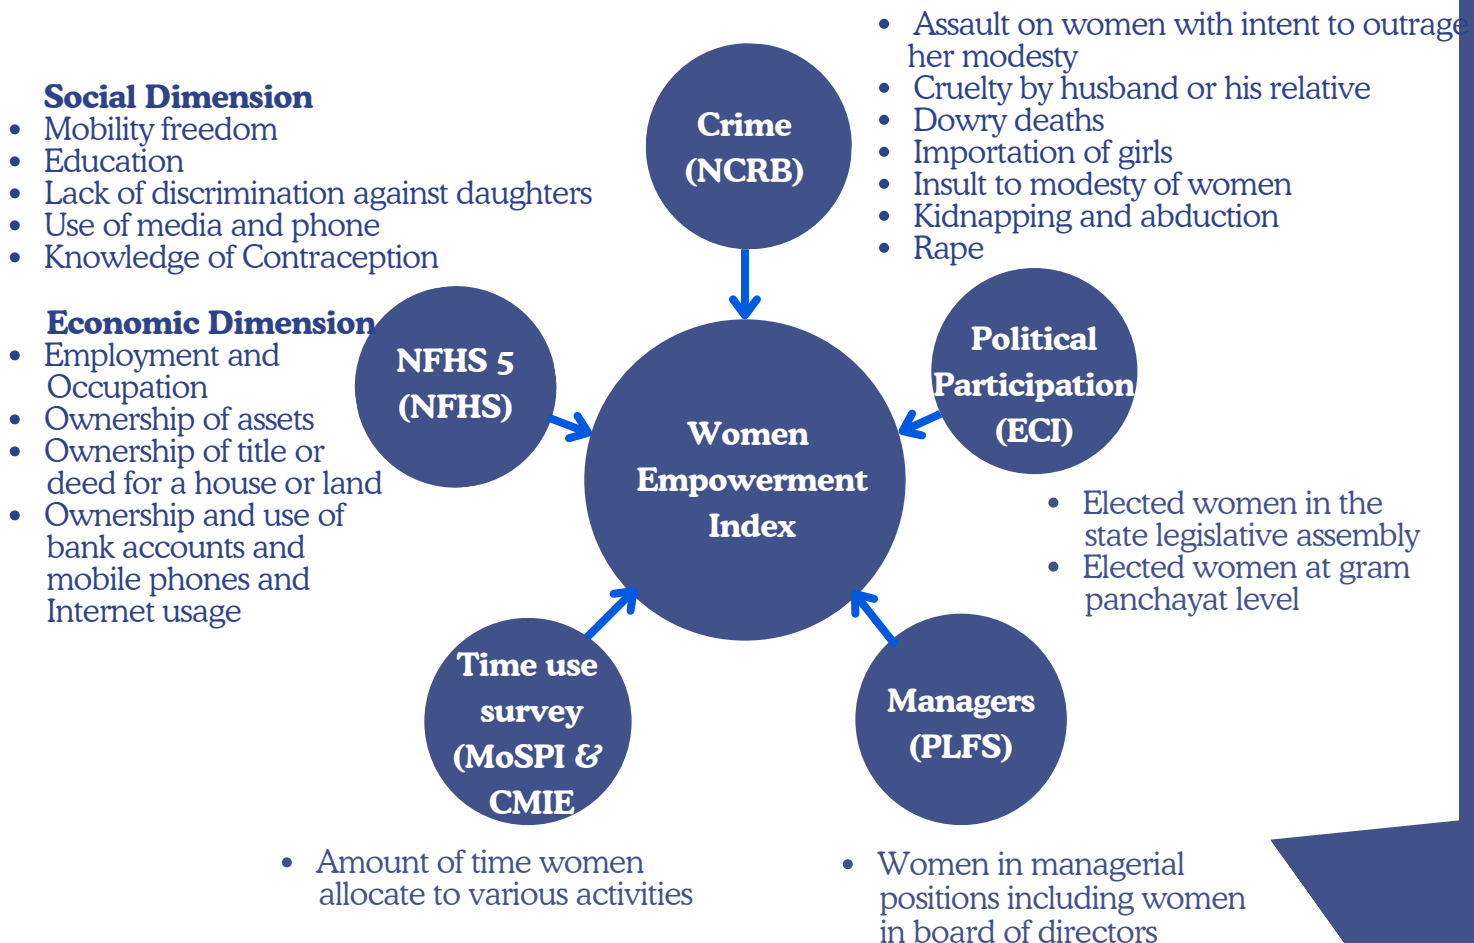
Social Dimension
- Mobility freedom
- Education
- Lack of discrimination against daughters
- Use of media and phone
- Knowledge of Contraception

Economic Dimension
- Employment and Occupation
- Ownership of assets
- Ownership of title or deed for a house or land
- Ownership and use of bank accounts and mobile phones and Internet usage

Crime (NCRB)

- Assault on women with intent to outrage her modesty
- Cruelty by husband or his relative
- Dowry deaths
- Importation of girls
- Insult to modesty of women
- Kidnapping and abduction
- Rape

NFHS 5 (NFHS)

Women Empowerment Index

Political Participation (ECI)

- Elected women in the state legislative assembly
- Elected women at gram panchayat level

Time use survey (MoSPI & CMIE

Managers (PLFS)

- Amount of time women allocate to various activities

- Women in managerial positions including women in board of directors